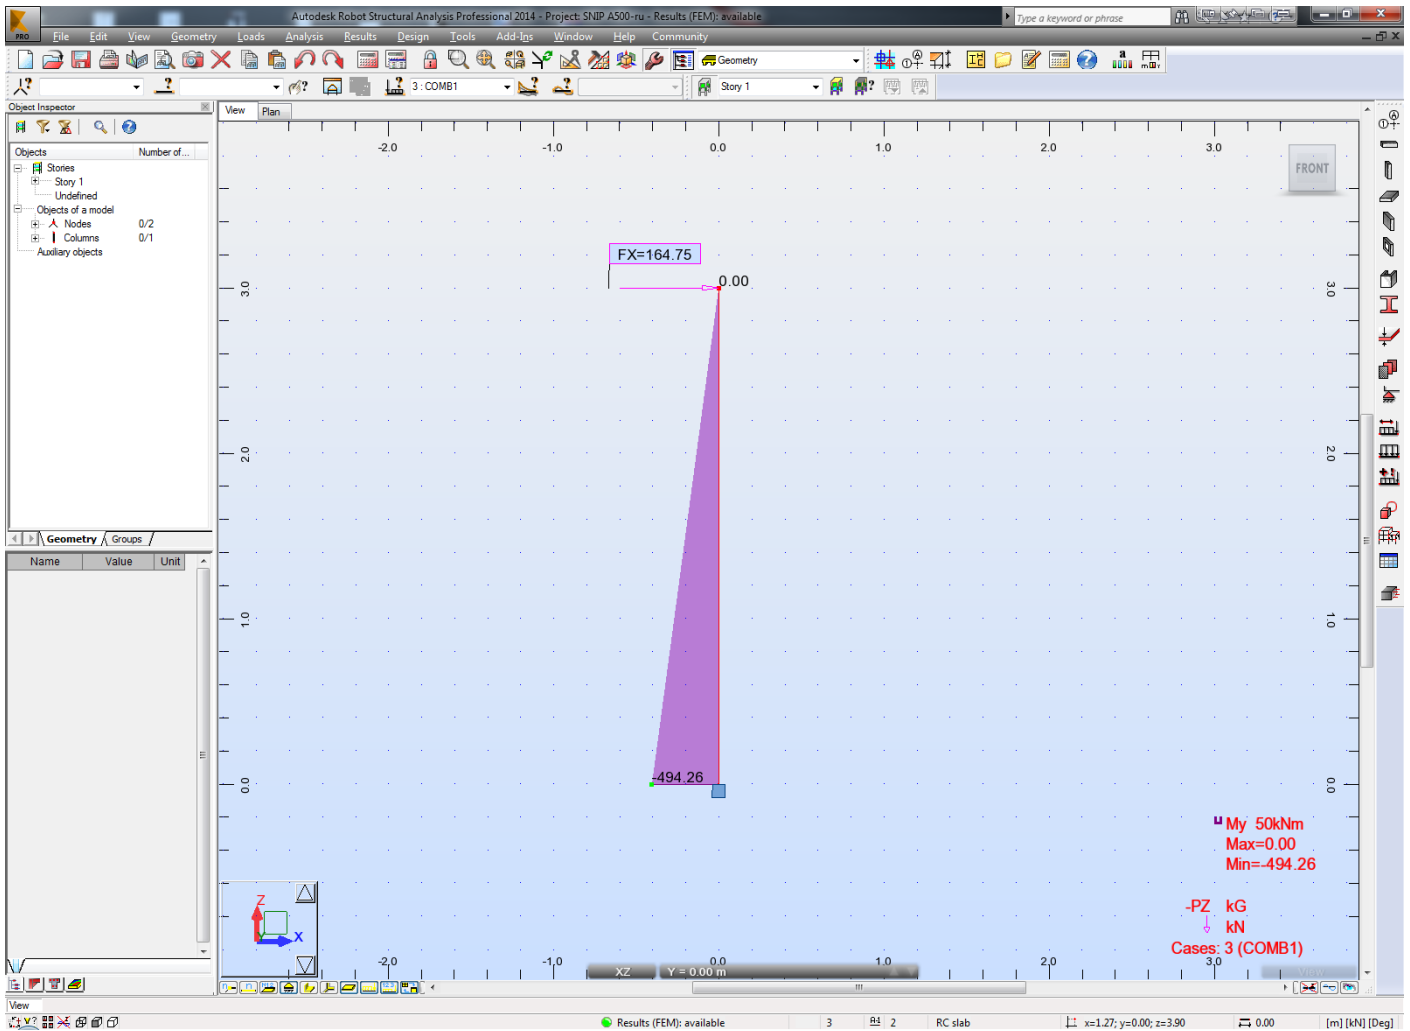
Autodesk Robot Structural Analysis Professional 2014 - Project: SNIP A500-ru - Results (FEM): available

Type a keyword or phrase

File Edit View Geometry Loads Analysis Results Design Tools Add-Ins Window Help Community

Geometry

3 : COMB1

Story 1

Object Inspector

Objects | Number of...
Stories
Story 1
Undefined
Objects of a model
Nodes 0/2
Columns 0/1
Auxiliary objects

Geometry Groups

| Name | Value | Unit |
|---|---|---|

View Plan

-2.0 -1.0 0.0 1.0 2.0 3.0

FRONT

FX=164.75

0.00

3.0

2.0

1.0

0.0

-494.26

My 50kNm
Max=0.00
Min=-494.26

-PZ kG
kN
Cases: 3 (COMB1)

Z
X

XZ Y = 0.00 m

View

Results (FEM): available 3 2 RC slab x=1.27; y=0.00; z=3.90 0.00 [m] [kN] [Deg]